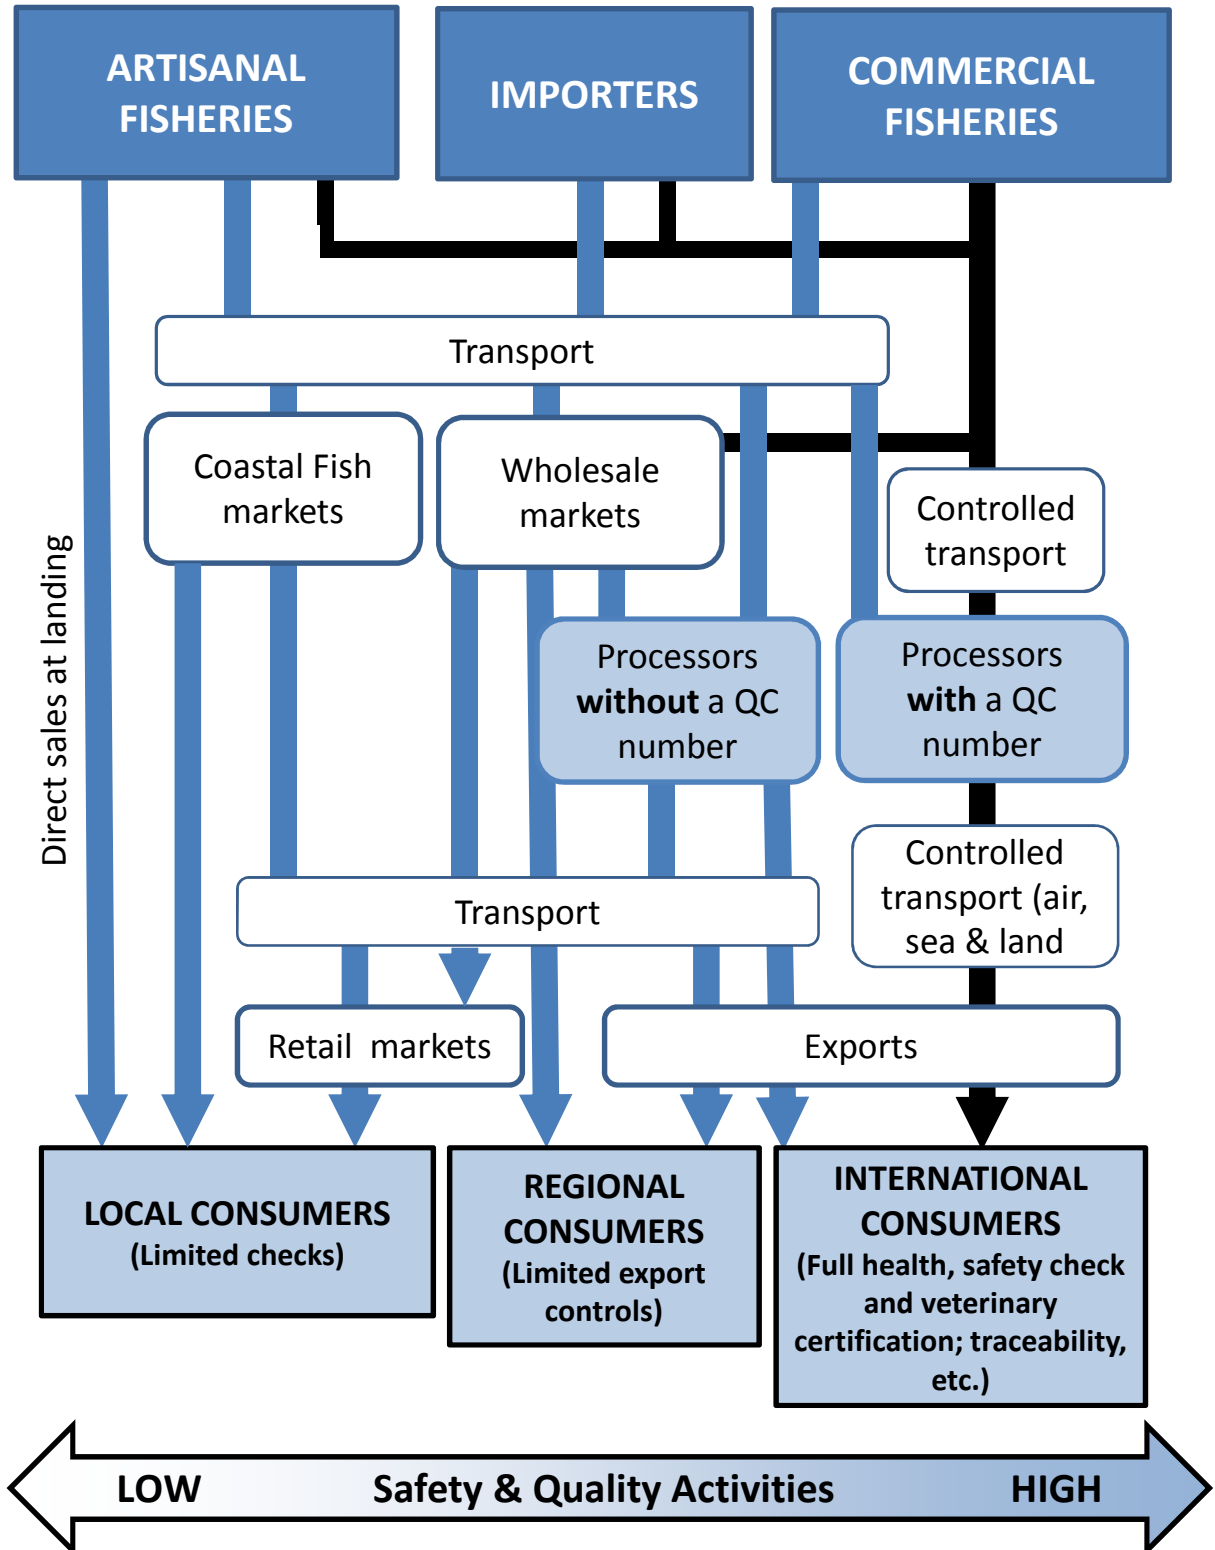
ARTISANAL FISHERIES

IMPORTERS

COMMERCIAL FISHERIES

Transport

Coastal Fish markets

Wholesale markets

Controlled transport

Direct sales at landing

Processors **without** a QC number

Processors **with** a QC number

Controlled transport (air, sea & land

Transport

Retail markets

Exports

LOCAL CONSUMERS (Limited checks)

REGIONAL CONSUMERS (Limited export controls)

INTERNATIONAL CONSUMERS (Full health, safety check and veterinary certification; traceability, etc.)

LOW Safety & Quality Activities HIGH